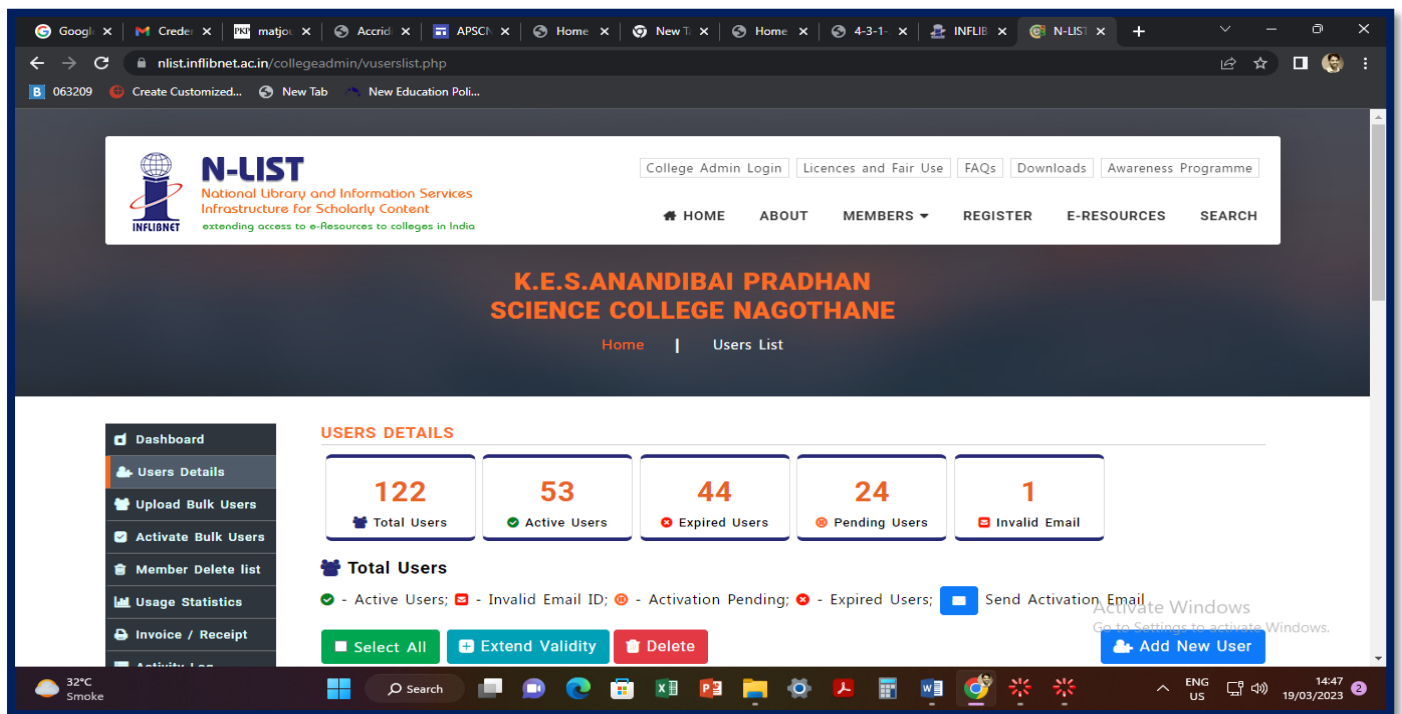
Googl | Creder | matjo | Accrid | APSCN | Home | New T | Home | 4-3-1- | INFLIB | N-LIST | +

nlist.inflibnet.ac.in/collegeadmin/vuserslist.php

063209 | Create Customized... | New Tab | New Education Poli...

N-LIST
National Library and Information Services Infrastructure for Scholarly Content
extending access to e-Resources to colleges in India
INFLIBNET

College Admin Login | Licences and Fair Use | FAQs | Downloads | Awareness Programme

HOME | ABOUT | MEMBERS | REGISTER | E-RESOURCES | SEARCH

K.E.S.ANANDIBAI PRADHAN
SCIENCE COLLEGE NAGOTHANE

Home | Users List

Dashboard
Users Details
Upload Bulk Users
Activate Bulk Users
Member Delete list
Usage Statistics
Invoice / Receipt
Activity Log

USERS DETAILS

| 122 Total Users | 53 Active Users | 44 Expired Users | 24 Pending Users | 1 Invalid Email |
|---|---|---|---|---|

Total Users

- Active Users; - Invalid Email ID; - Activation Pending; - Expired Users; Send Activation Email

Activate Windows
Go to Settings to activate Windows.

Select All | Extend Validity | Delete | Add New User

32°C Smoke | Search | ENG US | 14:47 19/03/2023 | 2